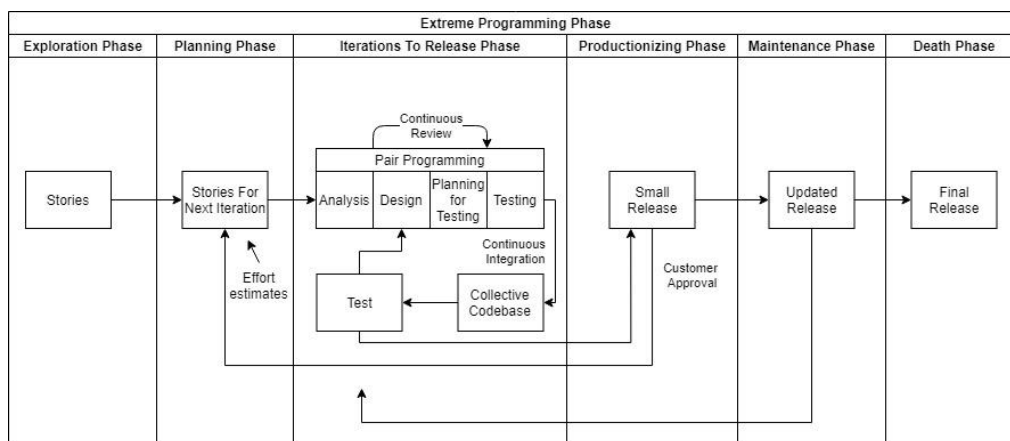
Extreme Programming Phase

Exploration Phase

Planning Phase

Iterations To Release Phase

Productionizing Phase

Maintenance Phase

Death Phase

Stories

Stories For Next Iteration

Effort estimates

Continuous Review

Pair Programming

Analysis

Design

Planning for Testing

Testing

Continuous Integration

Test

Collective Codebase

Small Release

Customer Approval

Updated Release

Final Release